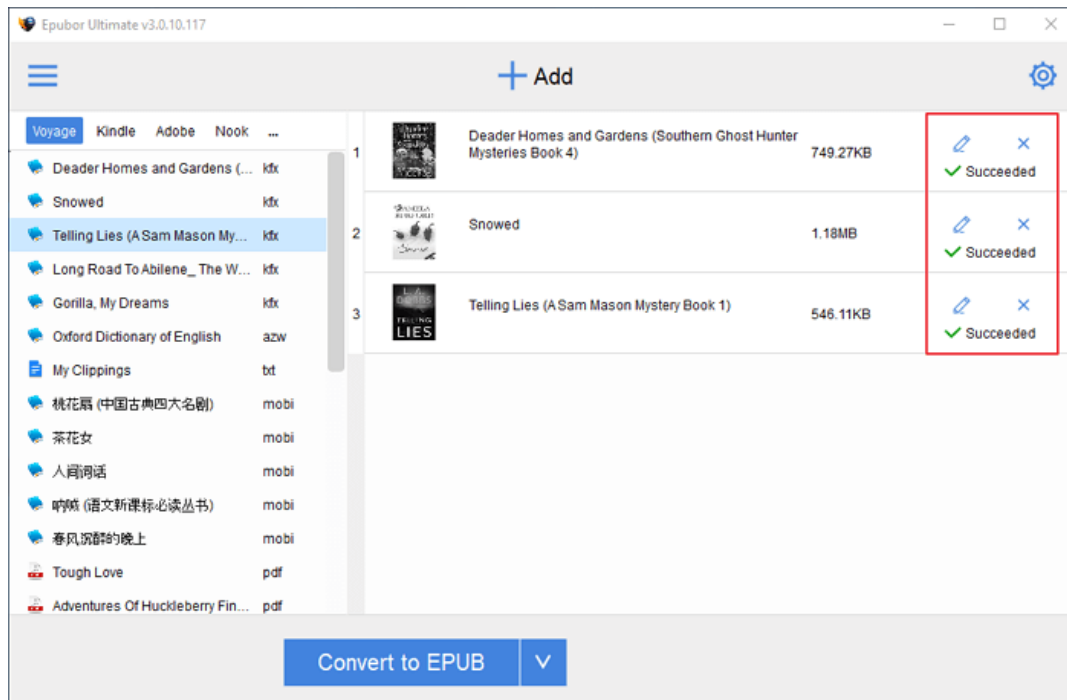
Epubor Ultimate v3.0.10.117

Add

Voyage Kindle Adobe Nook ...

Deader Homes and Gardens (... kfx
Snowed kfx
Telling Lies (A Sam Mason My... kfx
Long Road To Abilene_ The W... kfx
Gorilla, My Dreams kfx
Oxford Dictionary of English azw
My Clippings txt
桃花扇 (中国古典四大名剧) mobi
茶花女 mobi
人间词话 mobi
呐喊 (语文新课标必读丛书) mobi
春风沉醉的晚上 mobi
Tough Love pdf
Adventures Of Huckleberry Fin... pdf

1 Deader Homes and Gardens (Southern Ghost Hunter Mysteries Book 4) 749.27KB Succeeded

2 Snowed 1.18MB Succeeded

3 Telling Lies (A Sam Mason Mystery Book 1) 546.11KB Succeeded

L.A. DOBBS TELLING LIES

Convert to EPUB